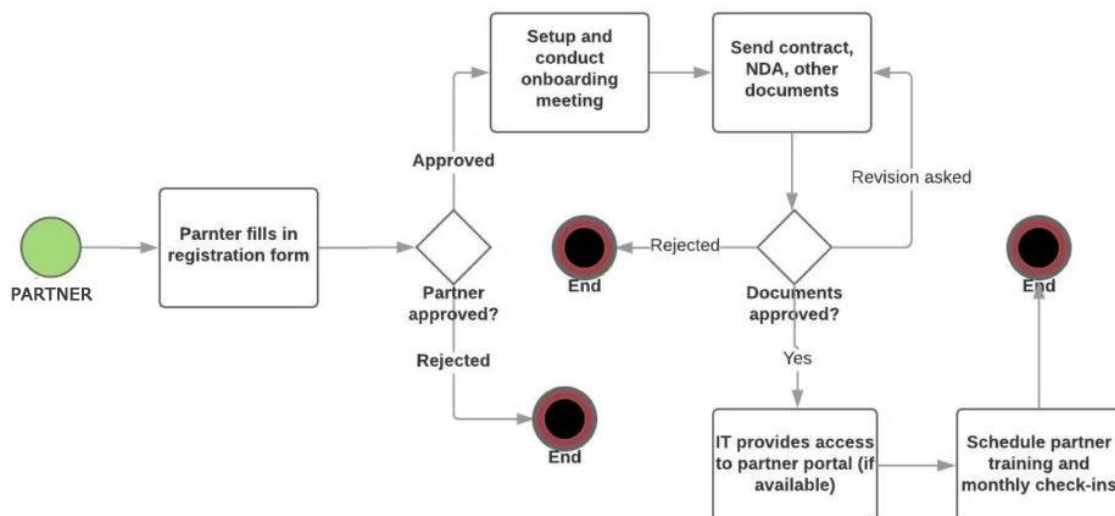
PARTNER

Parnter fills in registration form

Partner approved?

Approved

Rejected

End

Setup and conduct onboarding meeting

Send contract, NDA, other documents

Revision asked

Documents approved?

Rejected

End

Yes

IT provides access to partner portal (if available)

Schedule partner training and monthly check-ins

End